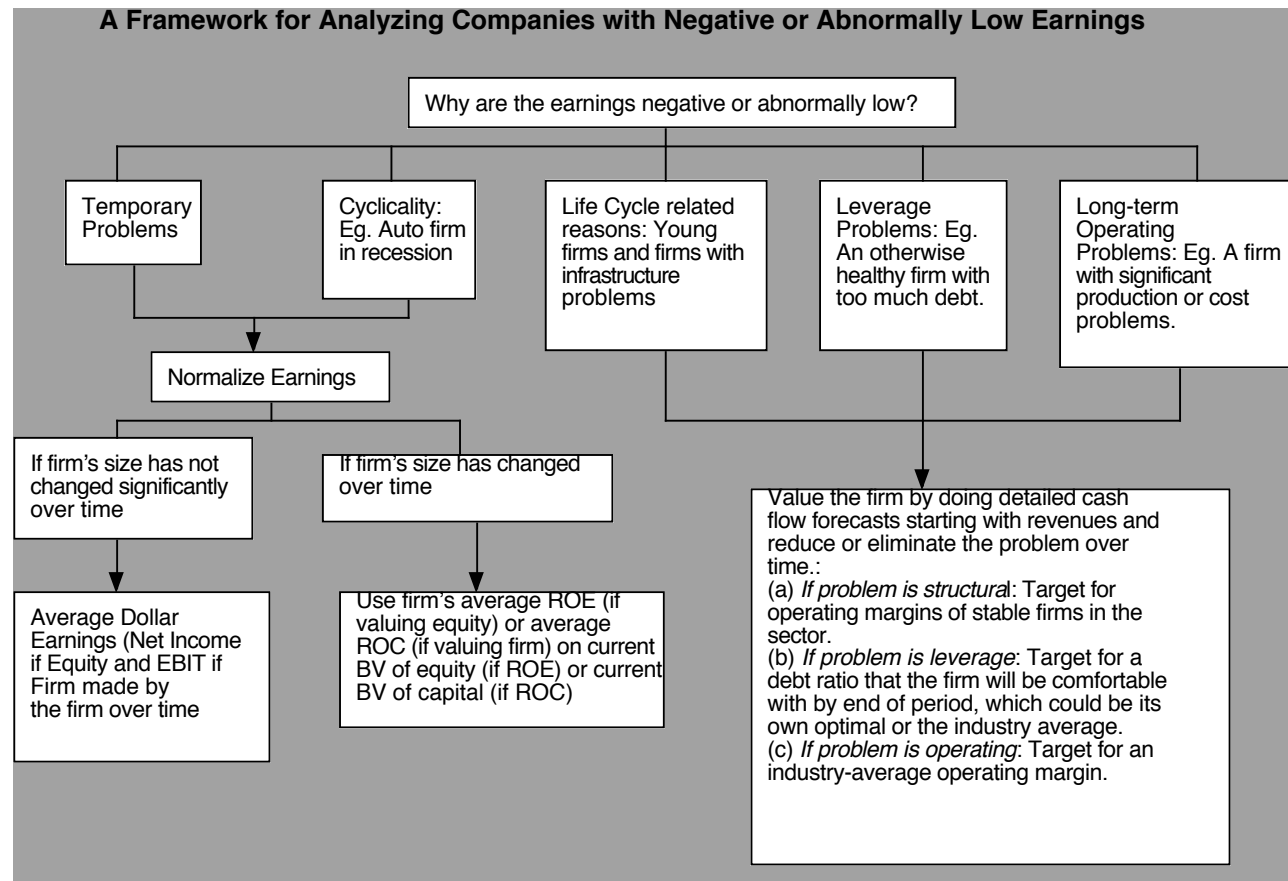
A Framework for Analyzing Companies with Negative or Abnormally Low Earnings

Why are the earnings negative or abnormally low?

Temporary Problems

Cyclicality: Eg. Auto firm in recession

Life Cycle related reasons: Young firms and firms with infrastructure problems

Leverage Problems: Eg. An otherwise healthy firm with too much debt.

Long-term Operating Problems: Eg. A firm with significant production or cost problems.

Normalize Earnings

If firm's size has not changed significantly over time

If firm's size has changed over time

Average Dollar Earnings (Net Income if Equity and EBIT if Firm made by the firm over time

Use firm's average ROE (if valuing equity) or average ROC (if valuing firm) on current BV of equity (if ROE) or current BV of capital (if ROC)

Value the firm by doing detailed cash flow forecasts starting with revenues and reduce or eliminate the problem over time.:
(a) *If problem is structura*l: Target for operating margins of stable firms in the sector.
(b) *If problem is leverage*: Target for a debt ratio that the firm will be comfortable with by end of period, which could be its own optimal or the industry average.
(c) *If problem is operating*: Target for an industry-average operating margin.